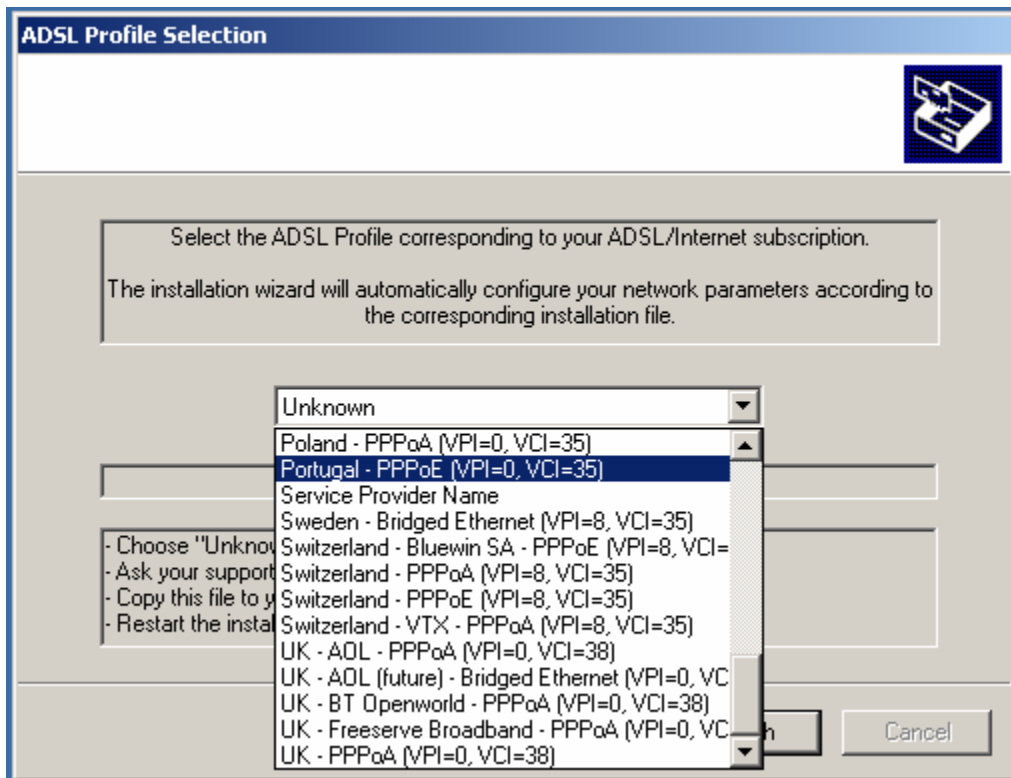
ADSL Profile Selection

Select the ADSL Profile corresponding to your ADSL/Internet subscription.

The installation wizard will automatically configure your network parameters according to the corresponding installation file.

Unknown

Poland - PPPoA (VPI=0, VCI=35)
Portugal - PPPoE (VPI=0, VCI=35)
Service Provider Name
Sweden - Bridged Ethernet (VPI=8, VCI=35)
Switzerland - Bluewin SA - PPPoE (VPI=8, VCI=
Switzerland - PPPoA (VPI=8, VCI=35)
Switzerland - PPPoE (VPI=8, VCI=35)
Switzerland - VTX - PPPoA (VPI=8, VCI=35)
UK - AOL - PPPoA (VPI=0, VCI=38)
UK - AOL (future) - Bridged Ethernet (VPI=0, VC
UK - BT Openworld - PPPoA (VPI=0, VCI=38)
UK - Freeserve Broadband - PPPoA (VPI=0, VC
UK - PPPoA (VPI=0, VCI=38)

- Choose "Unknow
- Ask your support
- Copy this file to y
- Restart the instal

h

Cancel